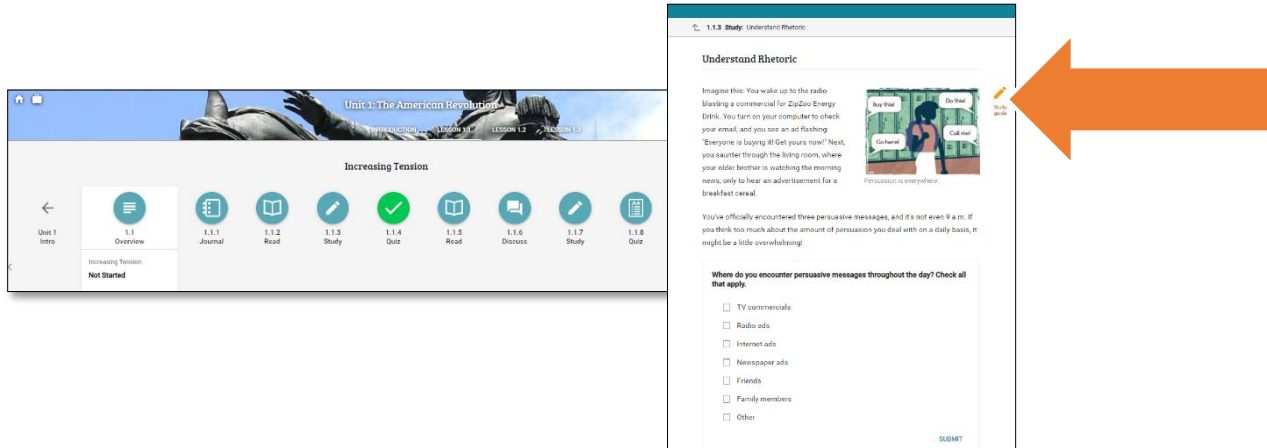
Unit 1: The American Revolution

INTRODUCTION   LESSON 1.1   LESSON 1.2   LESSON 1.3

Increasing Tension

Unit 1 Intro

1.1 Overview

1.1.1 Journal

1.1.2 Read

1.1.3 Study

1.1.4 Quiz

1.1.5 Read

1.1.6 Discuss

1.1.7 Study

1.1.8 Quiz

Increasing Tension
Not Started

1.1.3 Study: Understand Rhetoric

Understand Rhetoric

Imagine this: You wake up to the radio blasting a commercial for ZipZoo Energy Drink. You turn on your computer to check your email, and you see an ad flashing: "Everyone is buying it! Get yours now!" Next, you saunter through the living room, where your older brother is watching the morning news, only to hear an advertisement for a breakfast cereal.

Buy this! Do this! Call me! Go here!

Persuasion is everywhere.

Study guide

You've officially encountered three persuasive messages, and it's not even 9 a.m. If you think too much about the amount of persuasion you deal with on a daily basis, it might be a little overwhelming!

Where do you encounter persuasive messages throughout the day? Check all that apply.

TV commercials
Radio ads
Internet ads
Newspaper ads
Friends
Family members
Other

SUBMIT